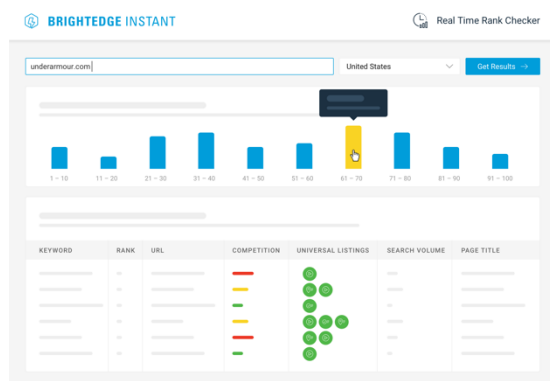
BRIGHTEDGE INSTANT

Real Time Rank Checker

underarmour.com

United States

Get Results →

1 – 10
11 – 20
21 – 30
31 – 40
41 – 50
51 – 60
61 – 70
71 – 80
81 – 90
91 – 100

| KEYWORD | RANK | URL | COMPETITION | UNIVERSAL LISTINGS | SEARCH VOLUME | PAGE TITLE |
|---|---|---|---|---|---|---|